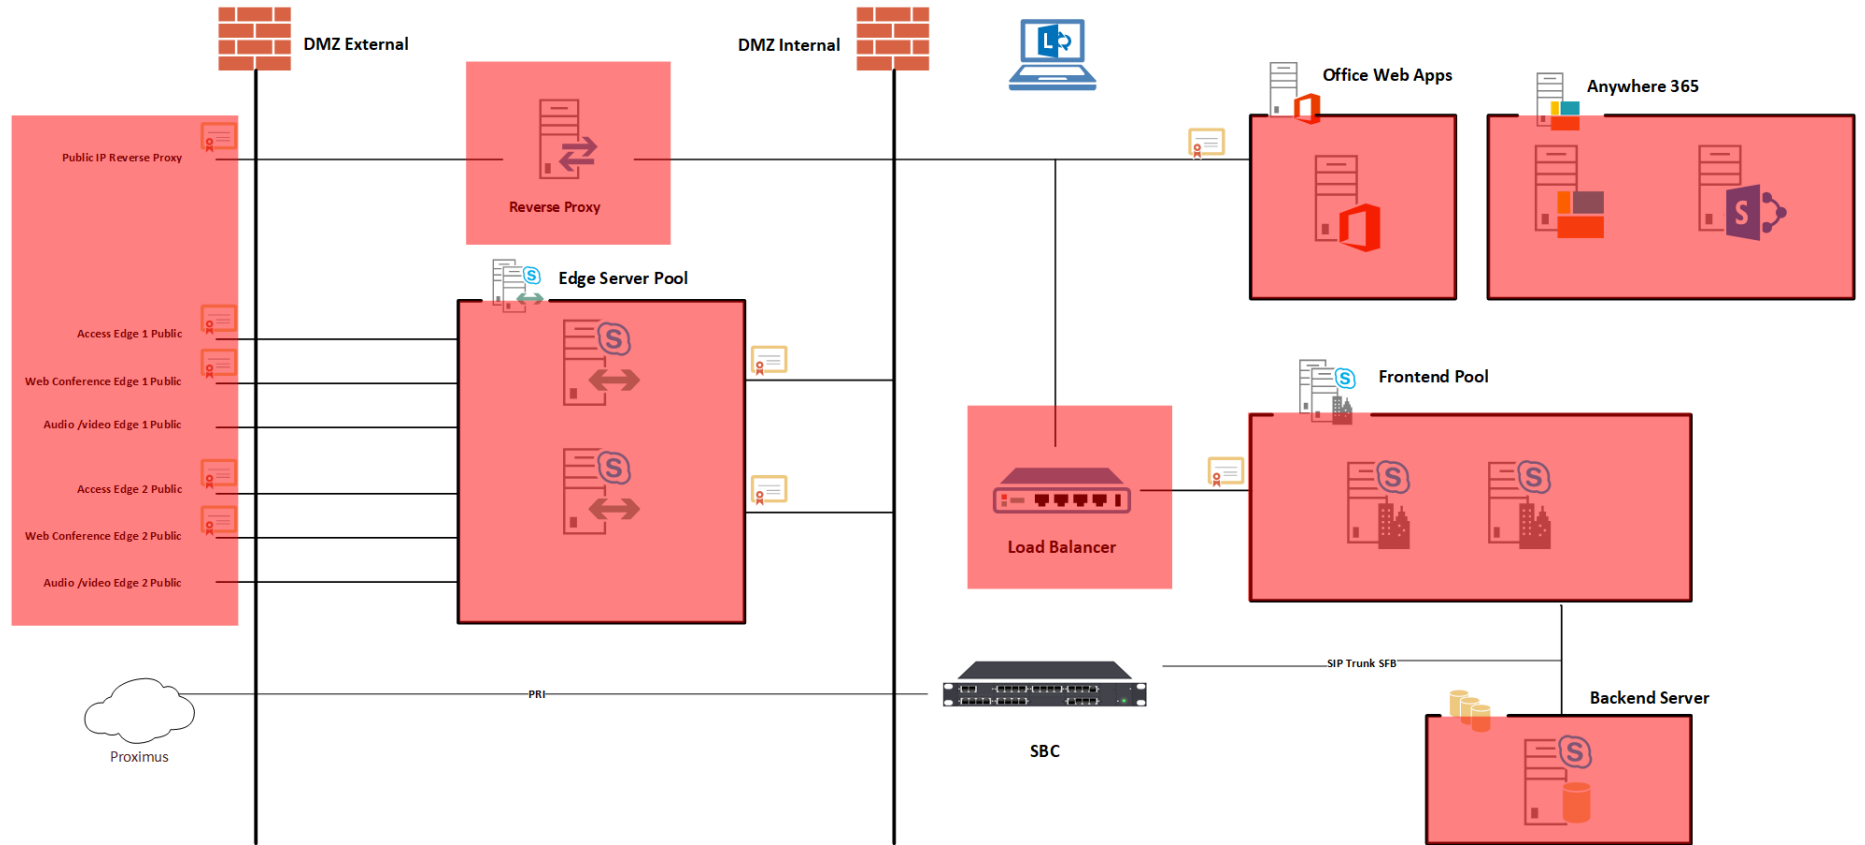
DMZ External

DMZ Internal

Office Web Apps

Anywhere 365

Public IP Reverse Proxy

Reverse Proxy

Edge Server Pool

Access Edge 1 Public

Web Conference Edge 1 Public

Audio /video Edge 1 Public

Access Edge 2 Public

Web Conference Edge 2 Public

Audio /video Edge 2 Public

Frontend Pool

Load Balancer

SIP Trunk SFB

PRI

Backend Server

Proximus

SBC